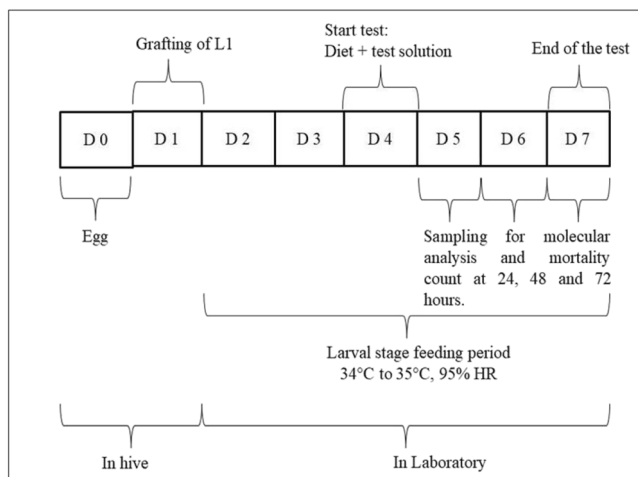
Start test:
Diet + test solution

Grafting of L1

End of the test

| D 0 | D 1 | D 2 | D 3 | D 4 | D 5 | D 6 | D 7 |
|---|---|---|---|---|---|---|---|

Egg

Sampling for molecular analysis and mortality count at 24, 48 and 72 hours.

Larval stage feeding period
34°C to 35°C, 95% HR

In hive

In Laboratory